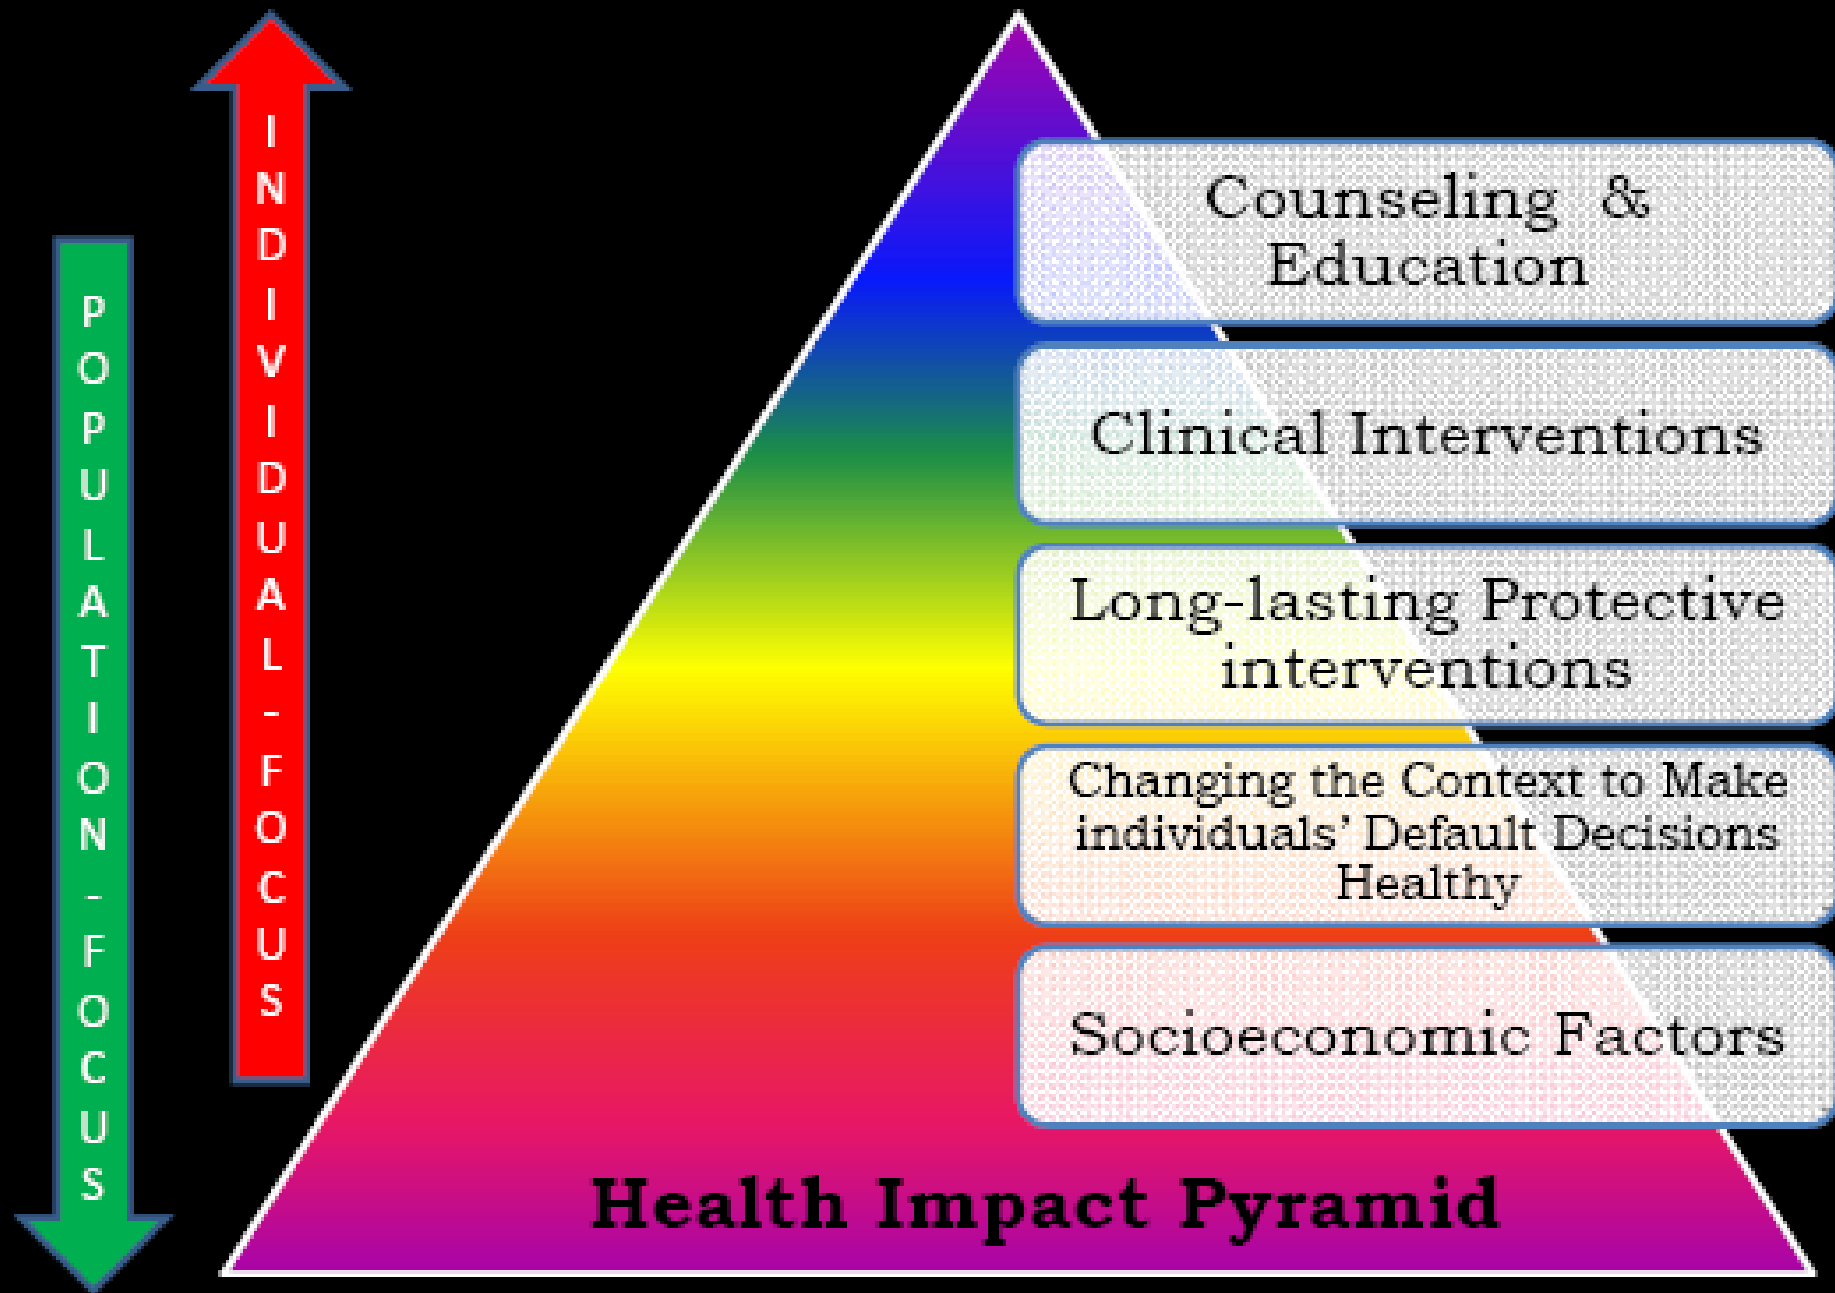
POPULATION - FOCUS

INDIVIDUAL - FOCUS

Counseling & Education

Clinical Interventions

Long-lasting Protective interventions

Changing the Context to Make individuals' Default Decisions Healthy

Socioeconomic Factors

Health Impact Pyramid